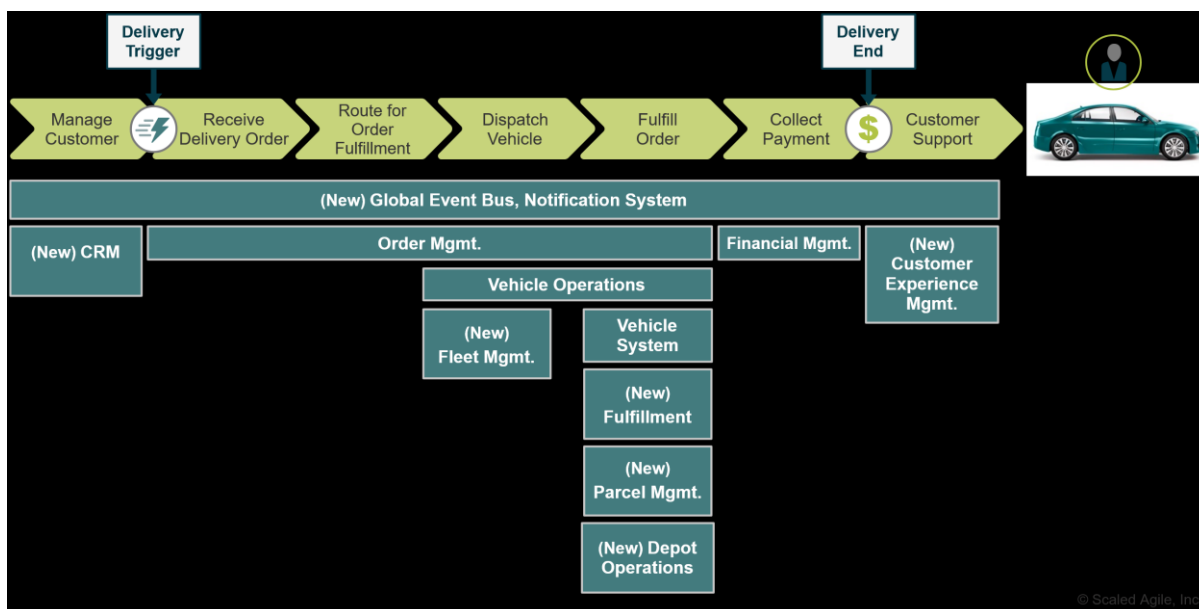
Delivery Trigger

Delivery End

Manage Customer

Receive Delivery Order

Route for Order Fulfillment

Dispatch Vehicle

Fulfill Order

Collect Payment

$

Customer Support

(New) Global Event Bus, Notification System

(New) CRM

Order Mgmt.

Financial Mgmt.

(New) Customer Experience Mgmt.

Vehicle Operations

(New) Fleet Mgmt.

Vehicle System

(New) Fulfillment

(New) Parcel Mgmt.

(New) Depot Operations

© Scaled Agile, Inc